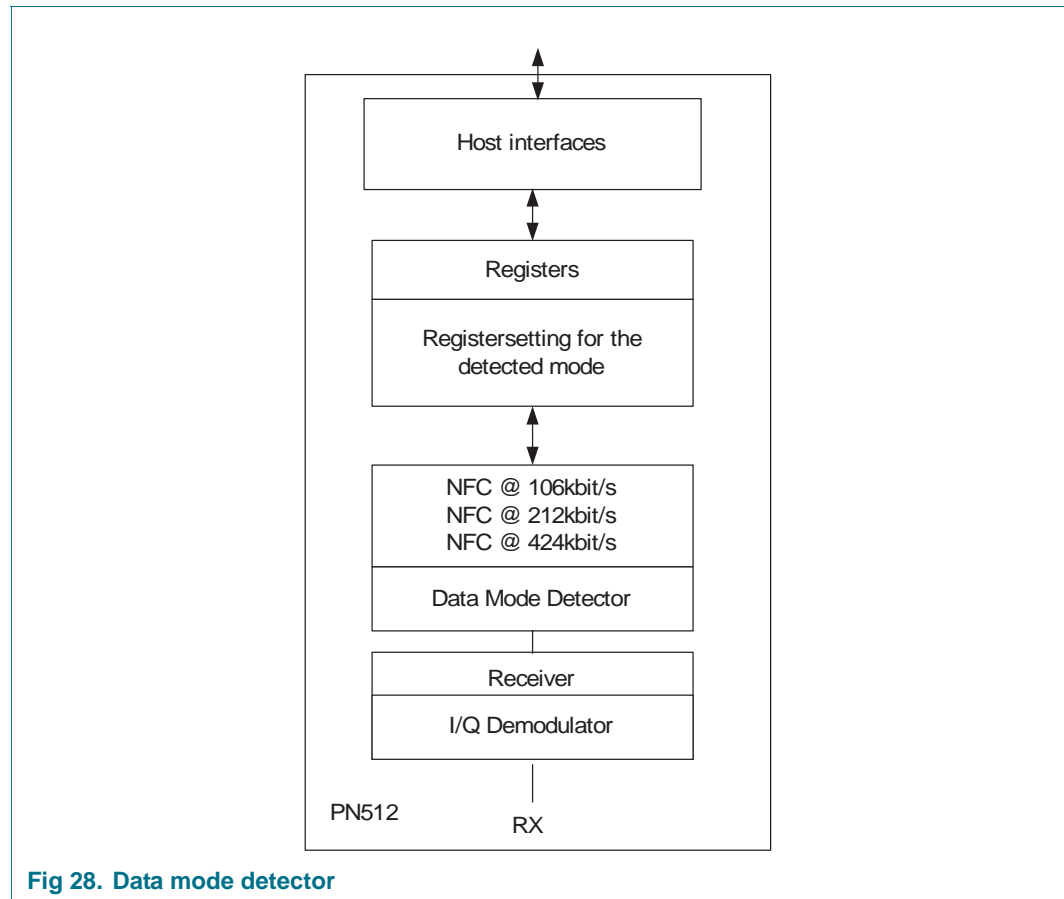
Host interfaces

Registers

Registersetting for the detected mode

NFC @ 106kbit/s
NFC @ 212kbit/s
NFC @ 424kbit/s

Data Mode Detector

Receiver

I/Q Demodulator

PN512

RX

Fig 28. Data mode detector